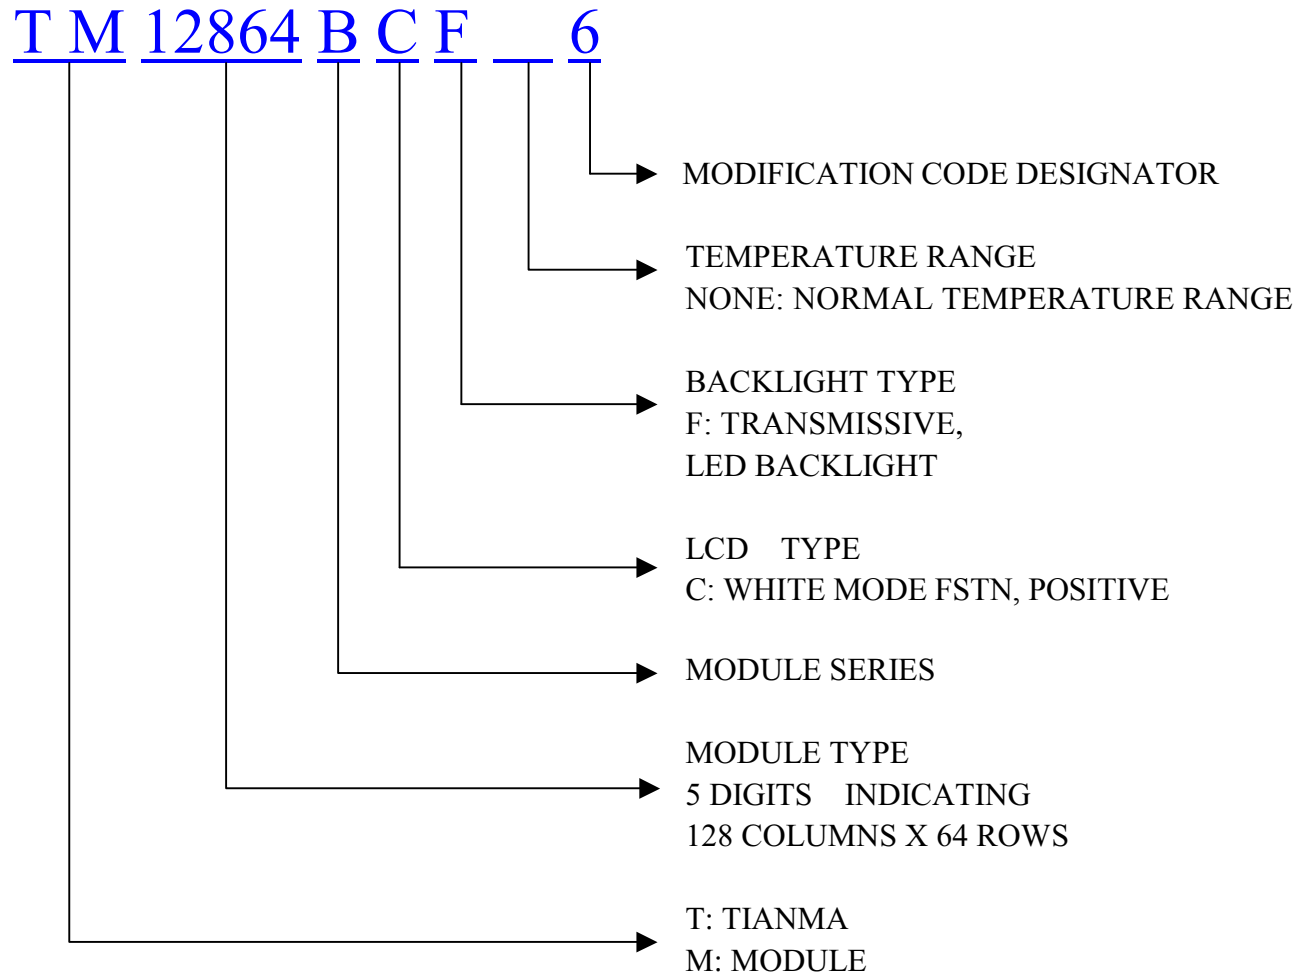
T M 12864 B C F __ 6

MODIFICATION CODE DESIGNATOR

TEMPERATURE RANGE
NONE: NORMAL TEMPERATURE RANGE

BACKLIGHT TYPE
F: TRANSMISSIVE,
LED BACKLIGHT

LCD TYPE
C: WHITE MODE FSTN, POSITIVE

MODULE SERIES

MODULE TYPE
5 DIGITS INDICATING
128 COLUMNS X 64 ROWS

T: TIANMA
M: MODULE